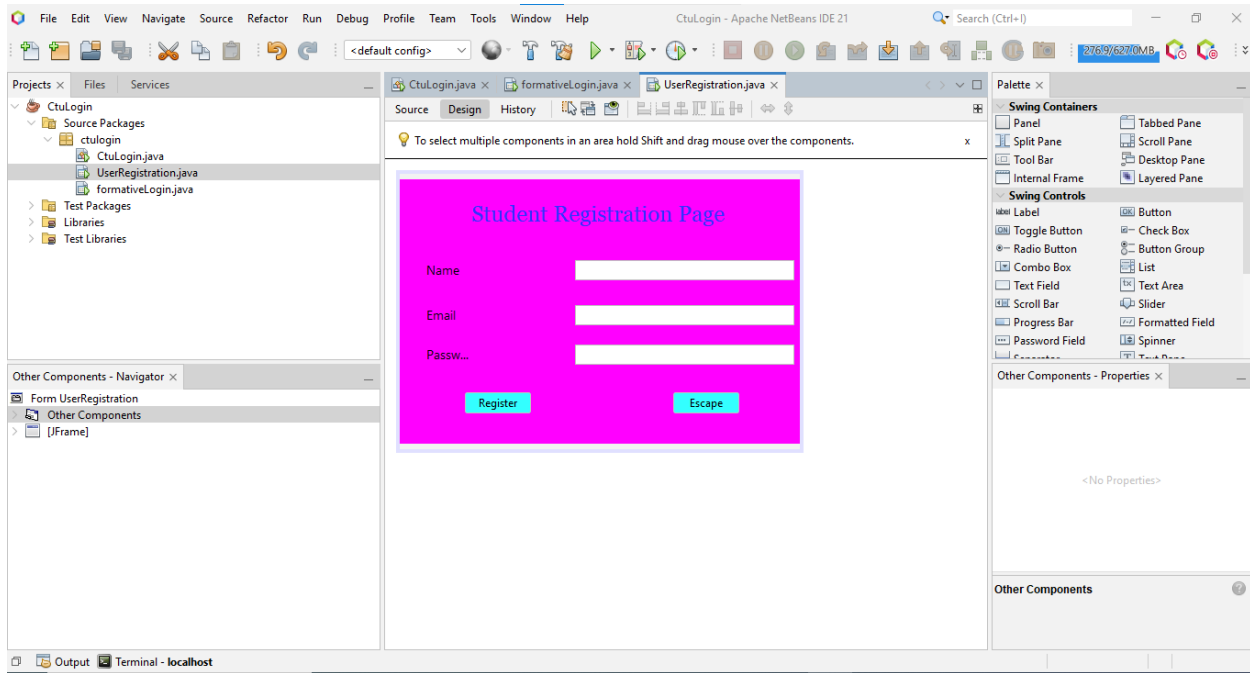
File Edit View Navigate Source Refactor Run Debug Profile Team Tools Window Help
CtuLogin - Apache NetBeans IDE 21
Search (Ctrl+I)
<default config>
276.9/627.0MB

Projects × Files Services
CtuLogin
Source Packages
ctulogin
CtuLogin.java
UserRegistration.java
formativeLogin.java
Test Packages
Libraries
Test Libraries

CtuLogin.java × formativeLogin.java × UserRegistration.java ×
Source Design History
To select multiple components in an area hold Shift and drag mouse over the components. x

Student Registration Page
Name
Email
Passw...
Register
Escape

Palette ×
Swing Containers
Panel
Tabbed Pane
Split Pane
Scroll Pane
Tool Bar
Desktop Pane
Internal Frame
Layered Pane
Swing Controls
Label
Button
Toggle Button
Check Box
Radio Button
Button Group
Combo Box
List
Text Field
Text Area
Scroll Bar
Slider
Progress Bar
Formatted Field
Password Field
Spinner

Other Components - Navigator ×
Form UserRegistration
Other Components
[JFrame]

Other Components - Properties ×
<No Properties>
Other Components

Output Terminal - localhost